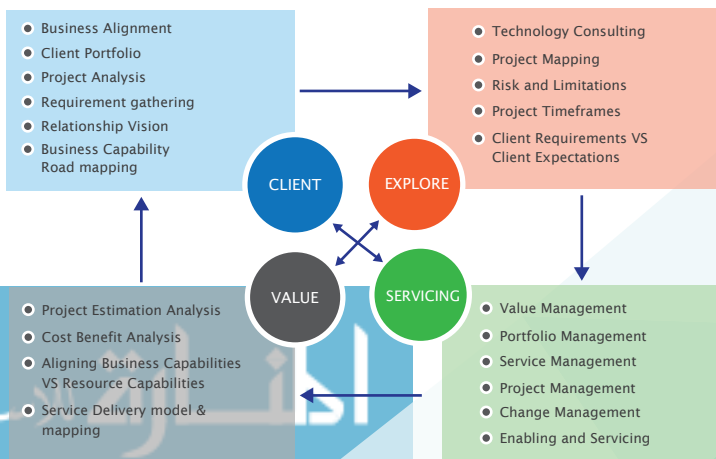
- Business Alignment
- Client Portfolio
- Project Analysis
- Requirement gathering
- Relationship Vision
- Business Capability Road mapping

- Technology Consulting
- Project Mapping
- Risk and Limitations
- Project Timeframes
- Client Requirements VS Client Expectations

CLIENT

EXPLORE

VALUE

SERVICING

- Project Estimation Analysis
- Cost Benefit Analysis
- Aligning Business Capabilities VS Resource Capabilities
- Service Delivery model & mapping

- Value Management
- Portfolio Management
- Service Management
- Project Management
- Change Management
- Enabling and Servicing